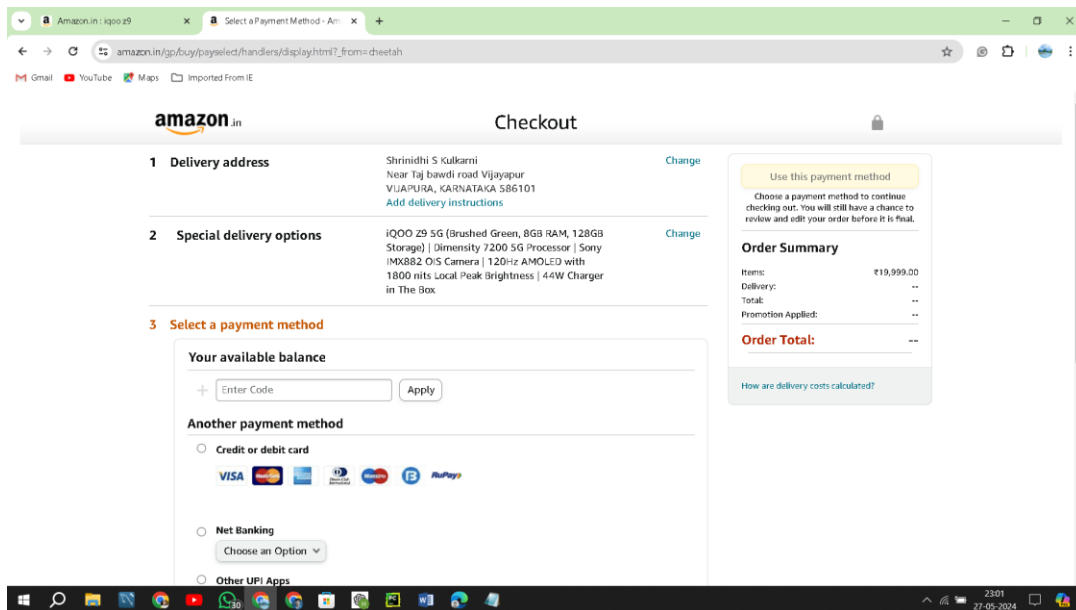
Amazon.in : iqoo z9
Select a Payment Method - Am
amazon.in/gp/buy/payselect/handlers/display.html?_from=cheetah
Gmail YouTube Maps Imported From IE

amazon.in
Checkout

1 Delivery address
Shrinidhi S Kulkarni
Near Taj bawdi road Vijayapur
VIJAPURA, KARNATAKA 586101
Add delivery instructions
Change

2 Special delivery options
iQOO Z9 5G (Brushed Green, 8GB RAM, 128GB Storage) | Dimensity 7200 5G Processor | Sony IMX882 OIS Camera | 120Hz AMOLED with 1800 nits Local Peak Brightness | 44W Charger in The Box
Change

3 Select a payment method

Your available balance
Enter Code
Apply

Another payment method
Credit or debit card
VISA RuPay

Net Banking
Choose an Option

Other UPI Apps

Use this payment method
Choose a payment method to continue checking out. You will still have a chance to review and edit your order before it is final.

Order Summary
| | |
|---|---|
| Items: | ₹19,999.00 |
| Delivery: | -- |
| Total: | -- |
| Promotion Applied: | -- |

Order Total: --

How are delivery costs calculated?

30
23:01
27-05-2024